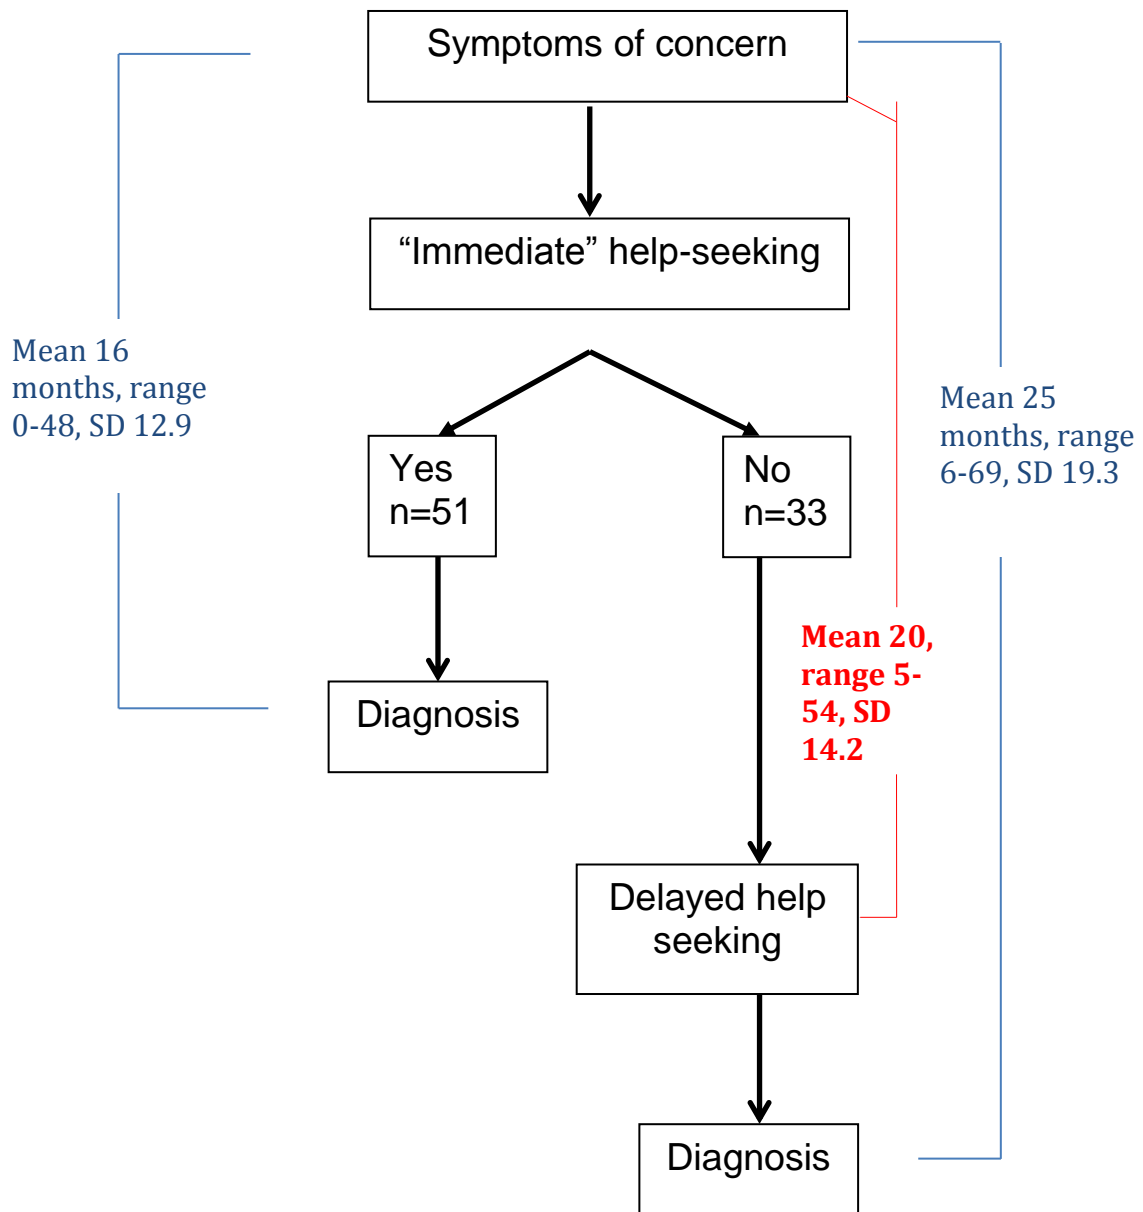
Symptoms of concern

“Immediate” help-seeking

Mean 16 months, range 0-48, SD 12.9

Mean 25 months, range 6-69, SD 19.3

Yes n=51

No n=33

Mean 20, range 5-54, SD 14.2

Diagnosis

Delayed help seeking

Diagnosis